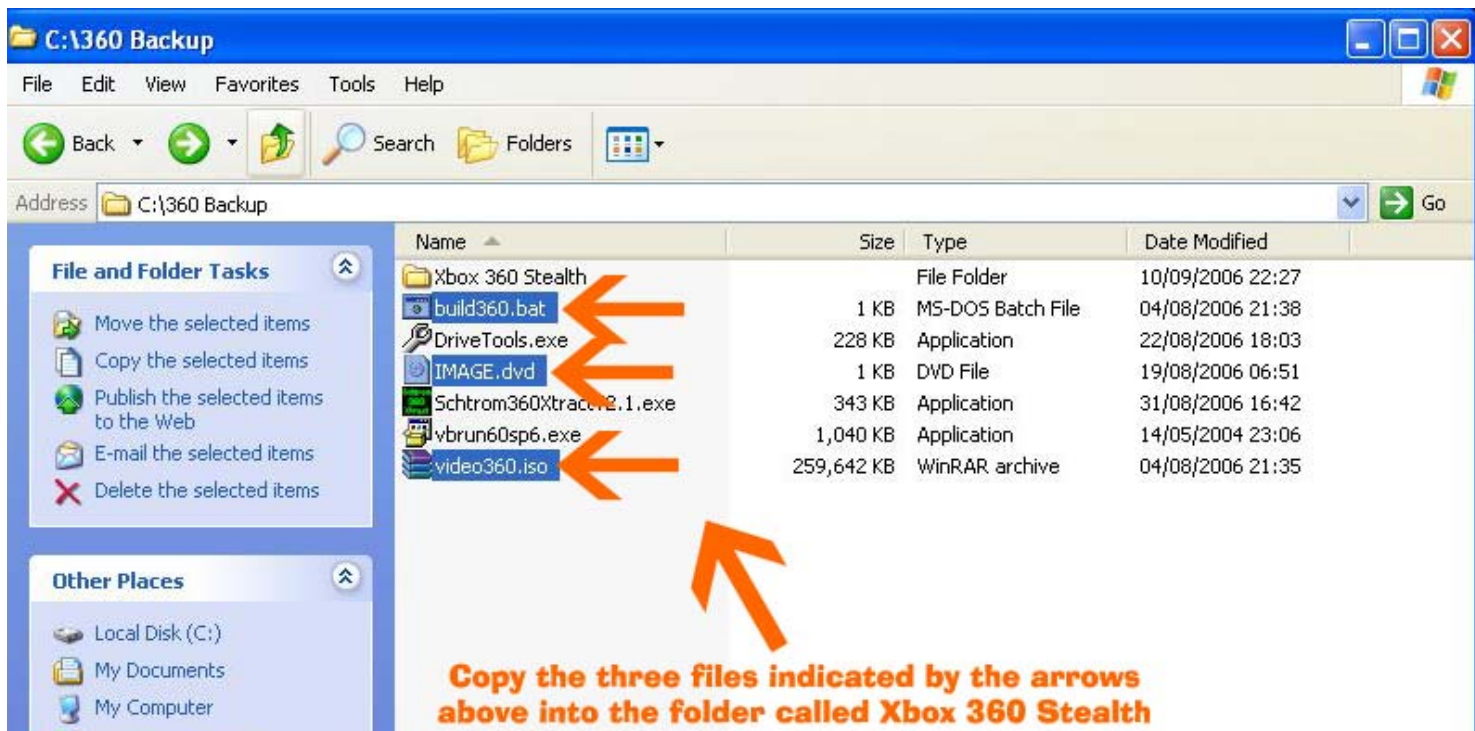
C:\360 Backup

File Edit View Favorites Tools Help

Back Search Folders

Address C:\360 Backup Go

File and Folder Tasks

Move the selected items
Copy the selected items
Publish the selected items to the Web
E-mail the selected items
Delete the selected items

Other Places

Local Disk (C:)
My Documents
My Computer

| Name | Size | Type | Date Modified |
|---|---|---|---|
| Xbox 360 Stealth | | File Folder | 10/09/2006 22:27 |
| build360.bat | 1 KB | MS-DOS Batch File | 04/08/2006 21:38 |
| DriveTools.exe | 228 KB | Application | 22/08/2006 18:03 |
| IMAGE.dvd | 1 KB | DVD File | 19/08/2006 06:51 |
| Schtrom360Xtrac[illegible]2.1.exe | 343 KB | Application | 31/08/2006 16:42 |
| vbrun60sp6.exe | 1,040 KB | Application | 14/05/2004 23:06 |
| video360.iso | 259,642 KB | WinRAR archive | 04/08/2006 21:35 |

Copy the three files indicated by the arrows above into the folder called Xbox 360 Stealth